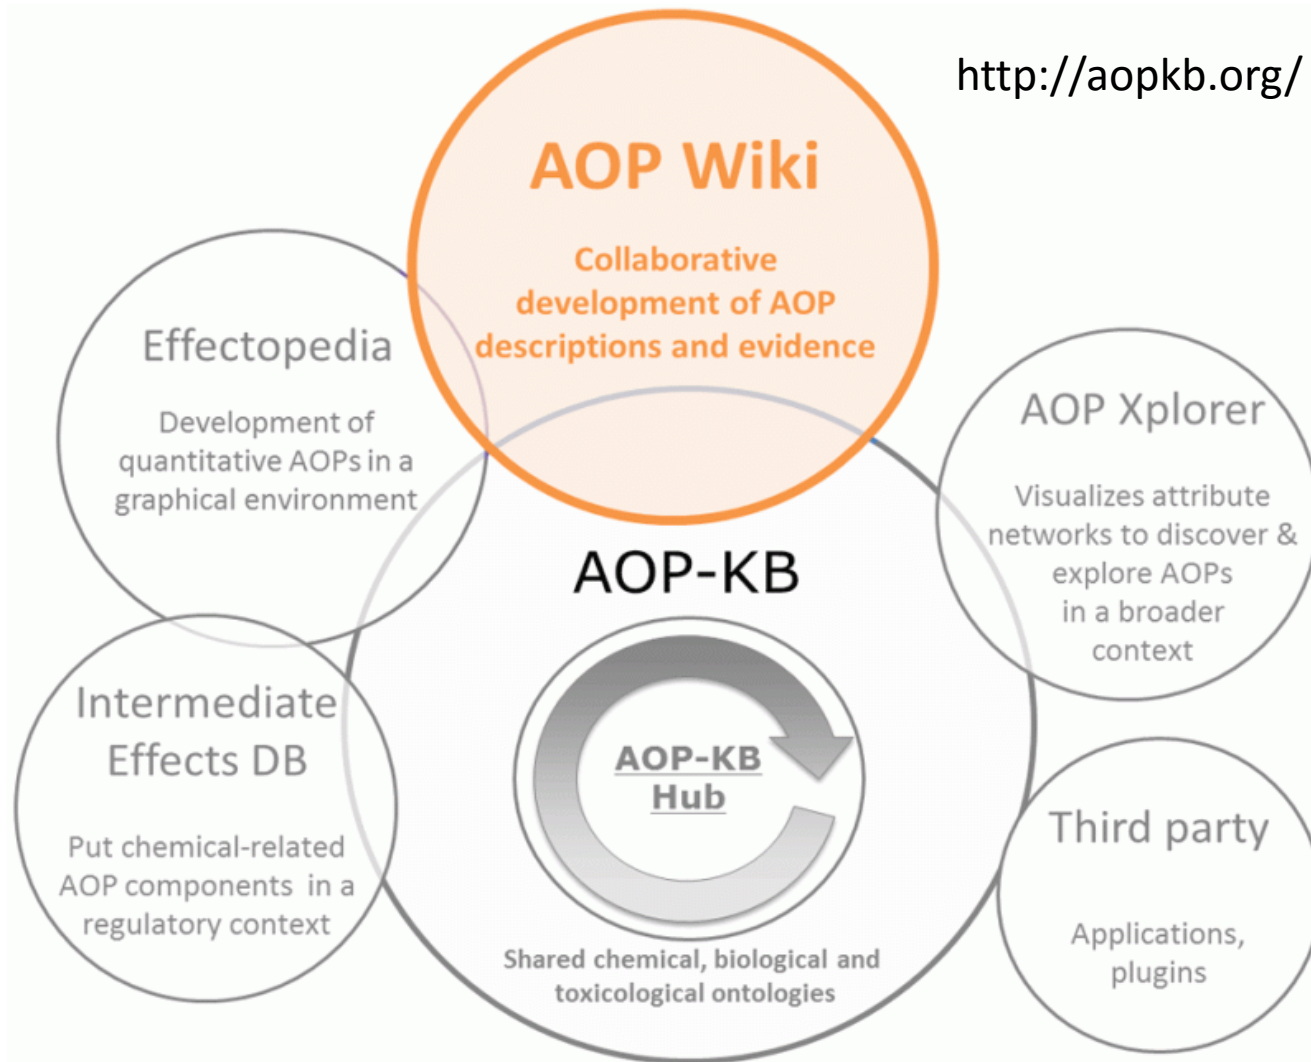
http://aopkb.org/

AOP Wiki

Collaborative development of AOP descriptions and evidence

Effectopedia

Development of quantitative AOPs in a graphical environment

AOP Xplorer

Visualizes attribute networks to discover & explore AOPs in a broader context

AOP-KB

AOP-KB Hub

Intermediate Effects DB

Put chemical-related AOP components in a regulatory context

Third party

Applications, plugins

Shared chemical, biological and toxicological ontologies